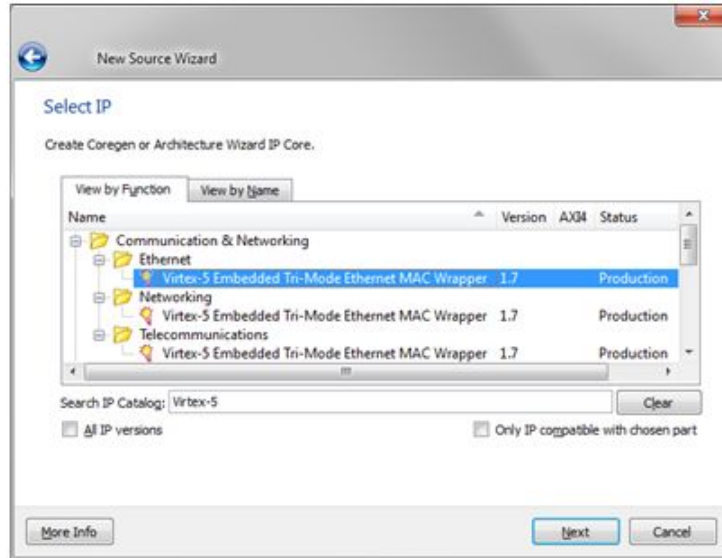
New Source Wizard

Select IP

Create Coregen or Architecture Wizard IP Core.

View by Function | View by Name

| Name | Version | AXI4 | Status |
|---|---|---|---|
| Communication & Networking | | | |
| Ethernet | | | |
| Virtex-5 Embedded Tri-Mode Ethernet MAC Wrapper | 1.7 | | Production |
| Networking | | | |
| Virtex-5 Embedded Tri-Mode Ethernet MAC Wrapper | 1.7 | | Production |
| Telecommunications | | | |
| Virtex-5 Embedded Tri-Mode Ethernet MAC Wrapper | 1.7 | | Production |

Search IP Catalog: Virtex-5

Clear

All IP versions

Only IP compatible with chosen part

More Info

Next

Cancel